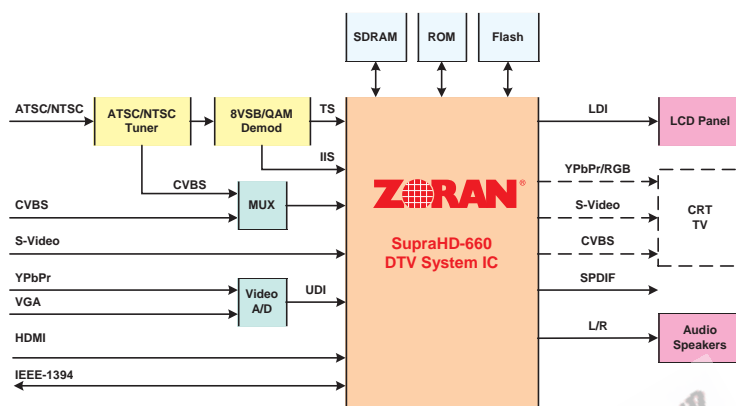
SDRAM

ROM

Flash

ATSC/NTSC

ATSC/NTSC Tuner

8VSB/QAM Demod

TS

IIS

CVBS

CVBS

MUX

S-Video

YPbPr

VGA

Video A/D

UDI

HDMI

IEEE-1394

ZORAN®

SupraHD-660 DTV System IC

LDI

LCD Panel

YPbPr/RGB

S-Video

CVBS

CRT TV

SPDIF

L/R

Audio Speakers